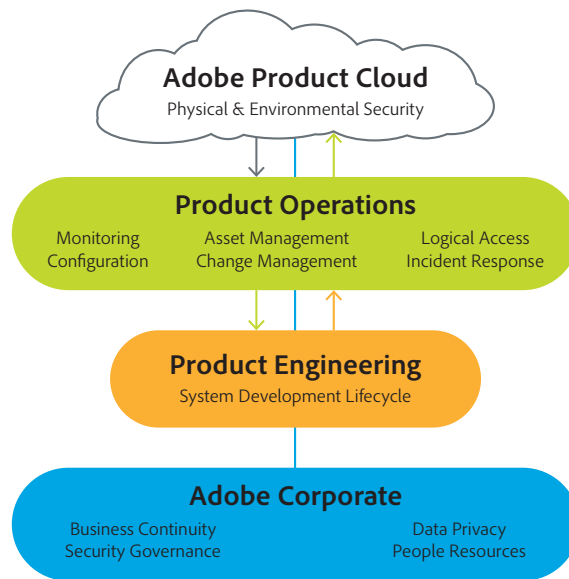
Adobe Product Cloud
Physical & Environmental Security

Product Operations
Monitoring
Configuration
Asset Management
Change Management
Logical Access
Incident Response

Product Engineering
System Development Lifecycle

Adobe Corporate
Business Continuity
Security Governance
Data Privacy
People Resources